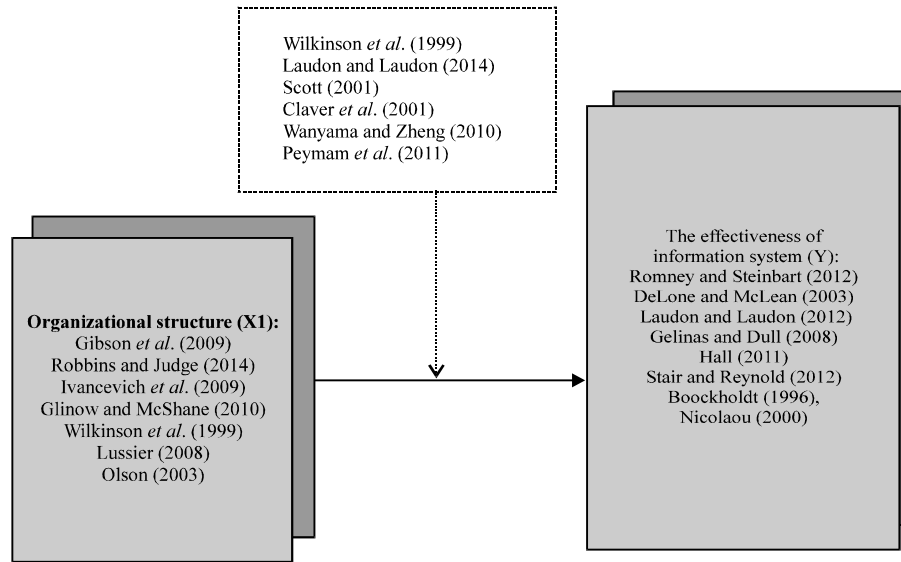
Wilkinson *et al*. (1999)
Laudon and Laudon (2014)
Scott (2001)
Claver *et al*. (2001)
Wanyama and Zheng (2010)
Peymam *et al*. (2011)

**Organizational structure (X1):**
Gibson *et al*. (2009)
Robbins and Judge (2014)
Ivancevich *et al*. (2009)
Glinow and McShane (2010)
Wilkinson *et al*. (1999)
Lussier (2008)
Olson (2003)

The effectiveness of information system (Y):
Romney and Steinbart (2012)
DeLone and McLean (2003)
Laudon and Laudon (2012)
Gelinas and Dull (2008)
Hall (2011)
Stair and Reynold (2012)
Boockholdt (1996),
Nicolaou (2000)